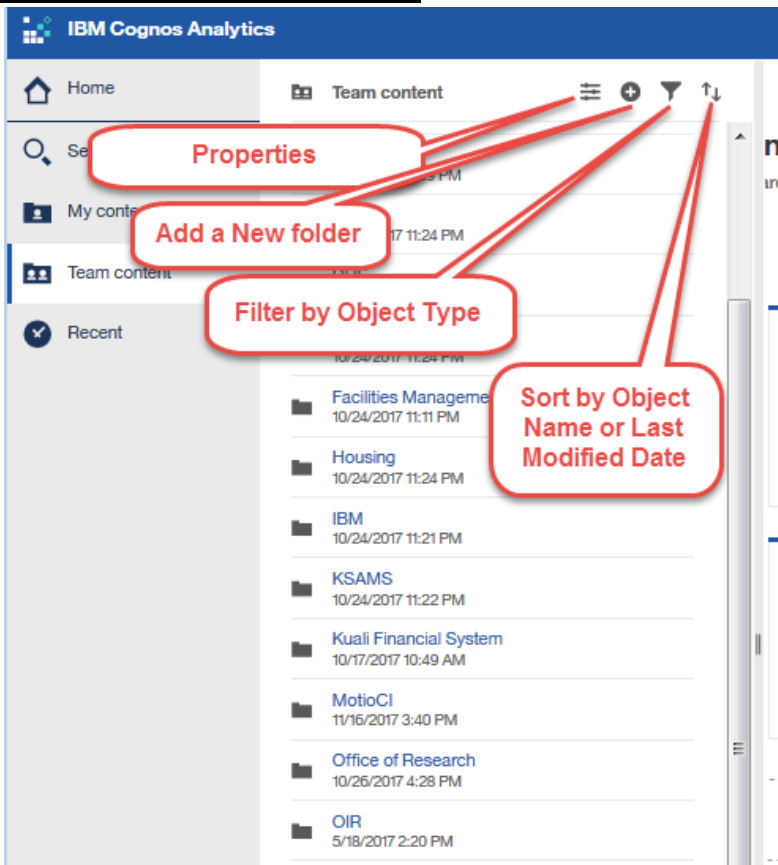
IBM Cognos Analytics

Home

Se

My conte

Team content

Recent

Team content

Properties

9 PM

Add a New folder

17 11:24 PM

Filter by Object Type

10/24/2017 11:24 PM

Facilities Manageme

10/24/2017 11:11 PM

Sort by Object Name or Last Modified Date

Housing

10/24/2017 11:24 PM

IBM

10/24/2017 11:21 PM

KSAMS

10/24/2017 11:22 PM

Kuali Financial System

10/17/2017 10:49 AM

MotioCI

11/16/2017 3:40 PM

Office of Research

10/26/2017 4:28 PM

OIR

5/18/2017 2:20 PM